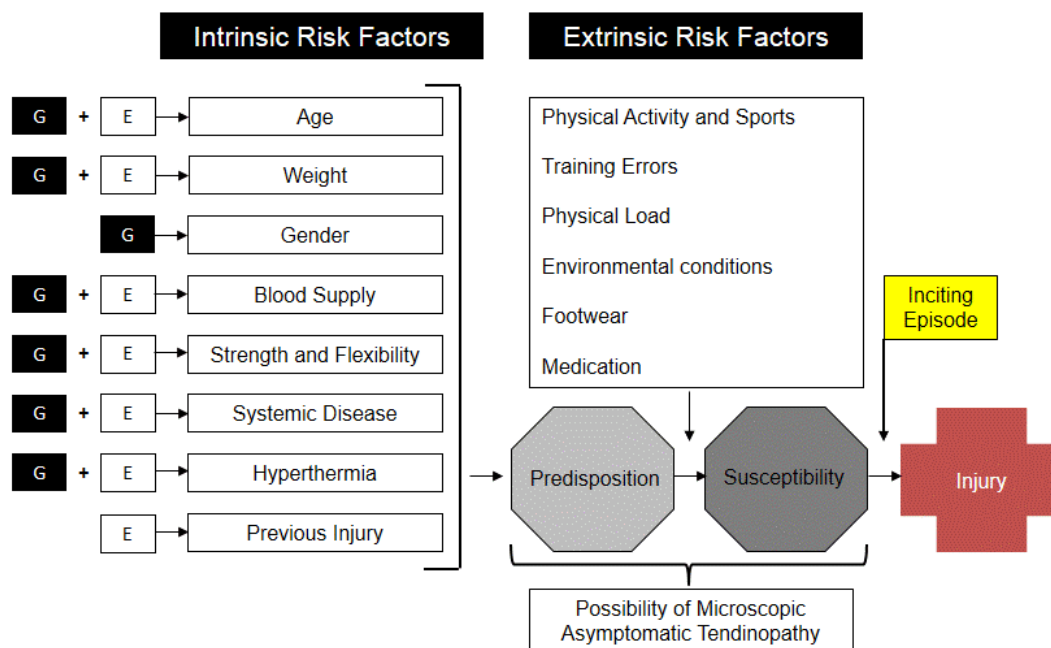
Intrinsic Risk Factors

Extrinsic Risk Factors

G + E Age

G + E Weight

G Gender

G + E Blood Supply

G + E Strength and Flexibility

G + E Systemic Disease

G + E Hyperthermia

E Previous Injury

Physical Activity and Sports

Training Errors

Physical Load

Environmental conditions

Footwear

Medication

Inciting Episode

Predisposition

Susceptibility

Injury

Possibility of Microscopic Asymptomatic Tendinopathy